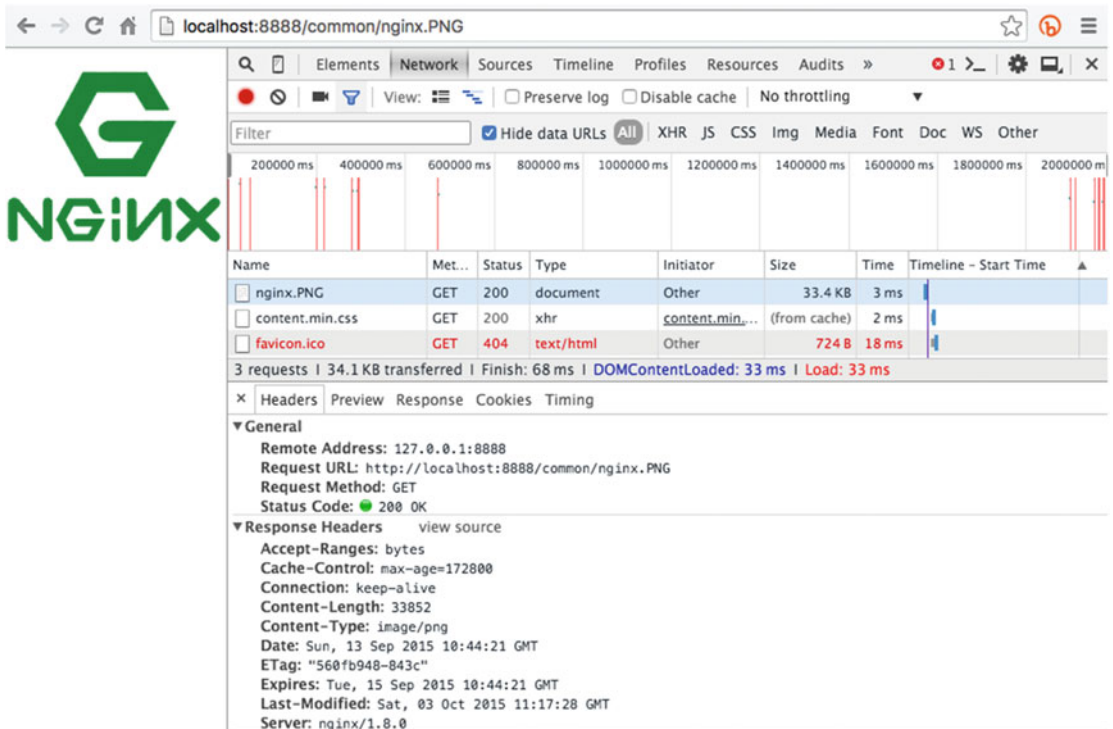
localhost:8888/common/nginx.PNG

NGiNX

Elements Network Sources Timeline Profiles Resources Audits » 1

View: Preserve log Disable cache No throttling

Filter Hide data URLs All XHR JS CSS Img Media Font Doc WS Other

200000 ms 400000 ms 600000 ms 800000 ms 1000000 ms 1200000 ms 1400000 ms 1600000 ms 1800000 ms 2000000 m

| Name | Met... | Status | Type | Initiator | Size | Time | Timeline – Start Time |
|---|---|---|---|---|---|---|---|
| nginx.PNG | GET | 200 | document | Other | 33.4 KB | 3 ms | |
| content.min.css | GET | 200 | xhr | content.min.... | (from cache) | 2 ms | |
| favicon.ico | GET | 404 | text/html | Other | 724 B | 18 ms | |

3 requests | 34.1 KB transferred | Finish: 68 ms | DOMContentLoaded: 33 ms | Load: 33 ms

× Headers Preview Response Cookies Timing

▼General
Remote Address: 127.0.0.1:8888
Request URL: http://localhost:8888/common/nginx.PNG
Request Method: GET
Status Code: 200 OK

▼Response Headers view source
Accept-Ranges: bytes
Cache-Control: max-age=172800
Connection: keep-alive
Content-Length: 33852
Content-Type: image/png
Date: Sun, 13 Sep 2015 10:44:21 GMT
ETag: "560fb948-843c"
Expires: Tue, 15 Sep 2015 10:44:21 GMT
Last-Modified: Sat, 03 Oct 2015 11:17:28 GMT
Server: nginx/1.8.0